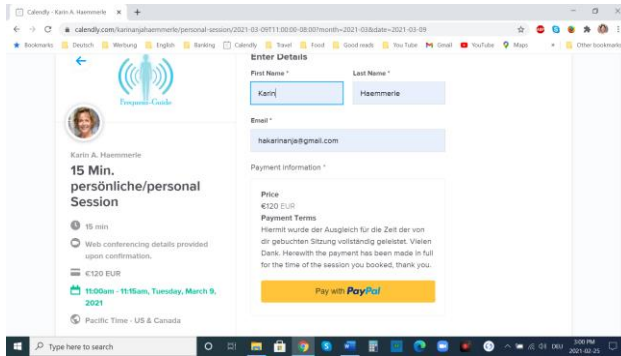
Calendly - Karin A. Haemmerle ×  +

calendly.com/karinanjahaemmerle/personal-session/2021-03-09T11:00:00-08:00?month=2021-03&date=2021-03-09

Bookmarks  Deutsch  Werbung  English  Banking  Calendly  Travel  Food  Good reads  You Tube  Gmail  YouTube  Maps  »  Other bookmarks

←

Purpose Guide

Karin A. Haemmerle

15 Min. persönliche/personal Session

15 min

Web conferencing details provided upon confirmation.

€120 EUR

11:00am - 11:15am, Tuesday, March 9, 2021

Pacific Time - US & Canada

Enter Details

First Name *

Karin

Last Name *

Haemmerle

Email *

hakarinanja@gmail.com

Payment Information *

Price

€120 EUR

Payment Terms

Hiermit wurde der Ausgleich für die Zeit der von dir gebuchten Sitzung vollständig geleistet. Vielen Dank. Herewith the payment has been made in full for the time of the session you booked, thank you.

Pay with PayPal

Type here to search

DEU  3:00 PM  2021-02-25